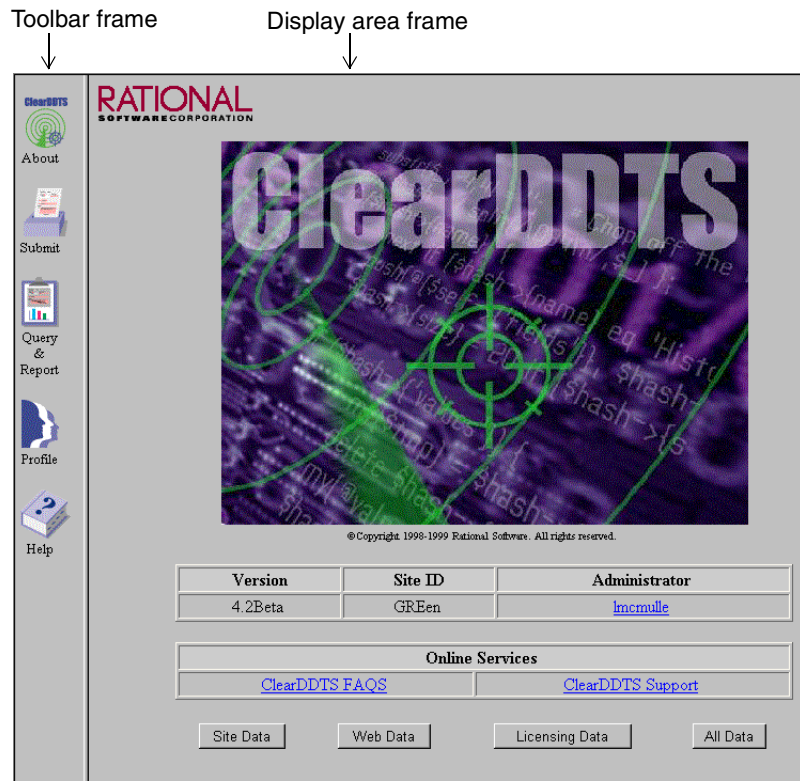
Toolbar frame

Display area frame

ClearDDTS

About

Submit

Query & Report

Profile

Help

RATIONAL
SOFTWARE CORPORATION

ClearDDTS

©Copyright 1998-1999 Rational Software. All rights reserved.

| Version | Site ID | Administrator |
|---|---|---|
| 4.2Beta | GREen | lmcmulle |

| Online Services | |
|---|---|
| ClearDDTS FAQS | ClearDDTS Support |

Site Data

Web Data

Licensing Data

All Data